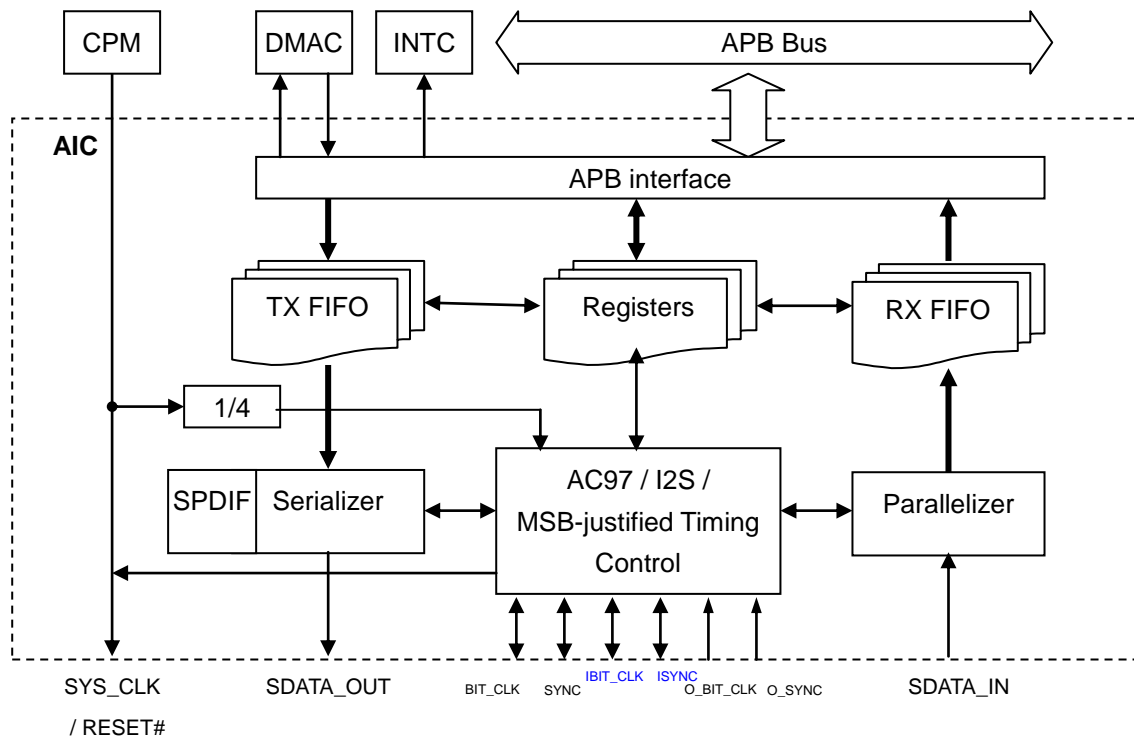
CPM
DMAC
INTC
APB Bus
AIC
APB interface
TX FIFO
Registers
RX FIFO
1/4
SPDIF
Serializer
AC97 / I2S / MSB-justified Timing Control
Parallelizer
SYS_CLK / RESET#
SDATA_OUT
BIT_CLK
SYNC
IBIT_CLK
ISYNC
O_BIT_CLK
O_SYNC
SDATA_IN